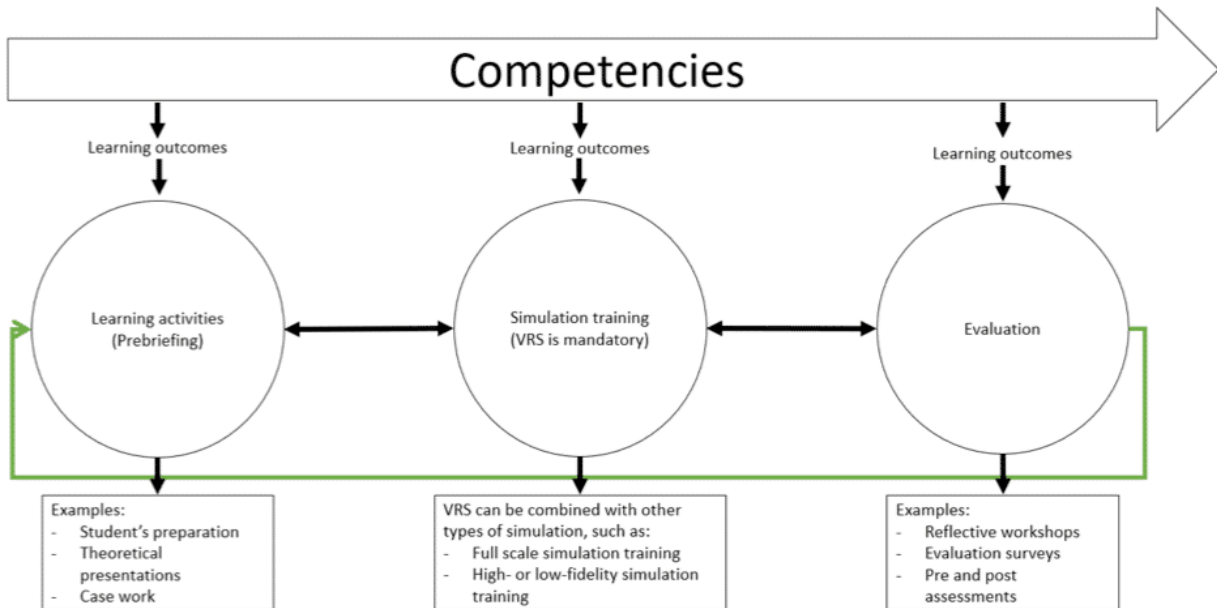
Competencies

Learning outcomes

Learning outcomes

Learning outcomes

Learning activities (Prebriefing)

Simulation training (VRS is mandatory)

Evaluation

Examples:
- Student's preparation
- Theoretical presentations
- Case work

VRS can be combined with other types of simulation, such as:
- Full scale simulation training
- High- or low-fidelity simulation training

Examples:
- Reflective workshops
- Evaluation surveys
- Pre and post assessments